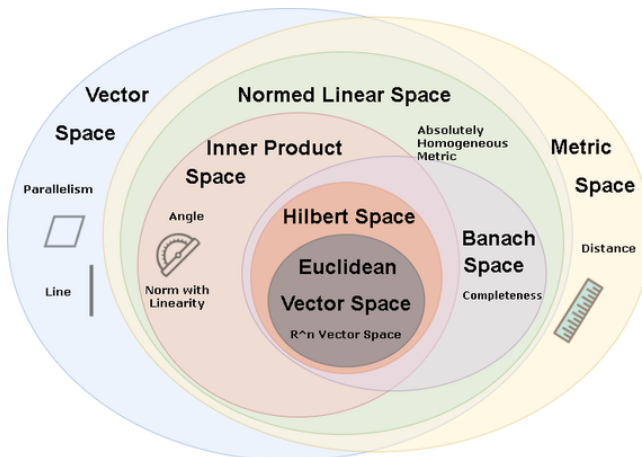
Vector Space

Normed Linear Space

Absolutely Homogeneous Metric

Metric Space

Inner Product Space

Parallelism

Angle

Hilbert Space

Banach Space

Distance

Line

Norm with Linearity

Euclidean Vector Space

Completeness

R^n Vector Space